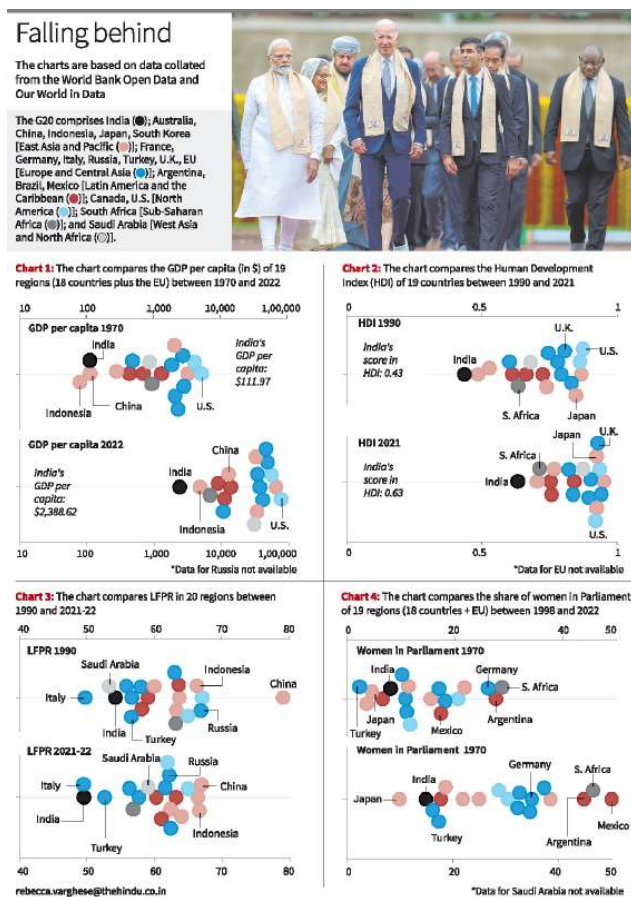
Falling behind

The charts are based on data collated from the World Bank Open Data and Our World in Data

The G20 comprises India (●); Australia, China, Indonesia, Japan, South Korea [East Asia and Pacific (●)]; France, Germany, Italy, Russia, Turkey, U.K., EU [Europe and Central Asia (●)]; Argentina, Brazil, Mexico [Latin America and the Caribbean (●)]; Canada, U.S. [North America (●)]; South Africa [Sub-Saharan Africa (●)]; and Saudi Arabia [West Asia and North Africa (●)].

Chart 1: The chart compares the GDP per capita (in $) of 19 regions (18 countries plus the EU) between 1970 and 2022

10 100 1,000 10,000 1,00,000

GDP per capita 1970

India

India's GDP per capita: $111.97

Indonesia China U.S.

GDP per capita 2022

China

India's GDP per capita: $2,388.62

India

Indonesia U.S.

10 100 1,000 10,000 1,00,000

*Data for Russia not available

Chart 2: The chart compares the Human Development Index (HDI) of 19 countries between 1990 and 2021

0 0.5 1

HDI 1990

U.K.

India's score in HDI: 0.43

India U.S.

S. Africa Japan

HDI 2021

Japan U.K.

India's score in HDI: 0.63

S. Africa

India

U.S.

0 0.5 1

*Data for EU not available

Chart 3: The chart compares LFPR in 20 regions between 1990 and 2021-22

40 50 60 70 80

LFPR 1990

Saudi Arabia Indonesia

Italy China

India Turkey Russia

LFPR 2021-22

Saudi Arabia Russia

Italy China

India

Turkey Indonesia

40 50 60 70 80

rebecca.varghese@thehindu.co.in

Chart 4: The chart compares the share of women in Parliament of 19 regions (18 countries + EU) between 1998 and 2022

0 20 40 50

Women in Parliament 1970

India Germany

S. Africa

Japan

Turkey Mexico Argentina

Women in Parliament 1970

Germany S. Africa

India

Japan

Turkey Mexico

Argentina

0 20 40 50

*Data for Saudi Arabia not available